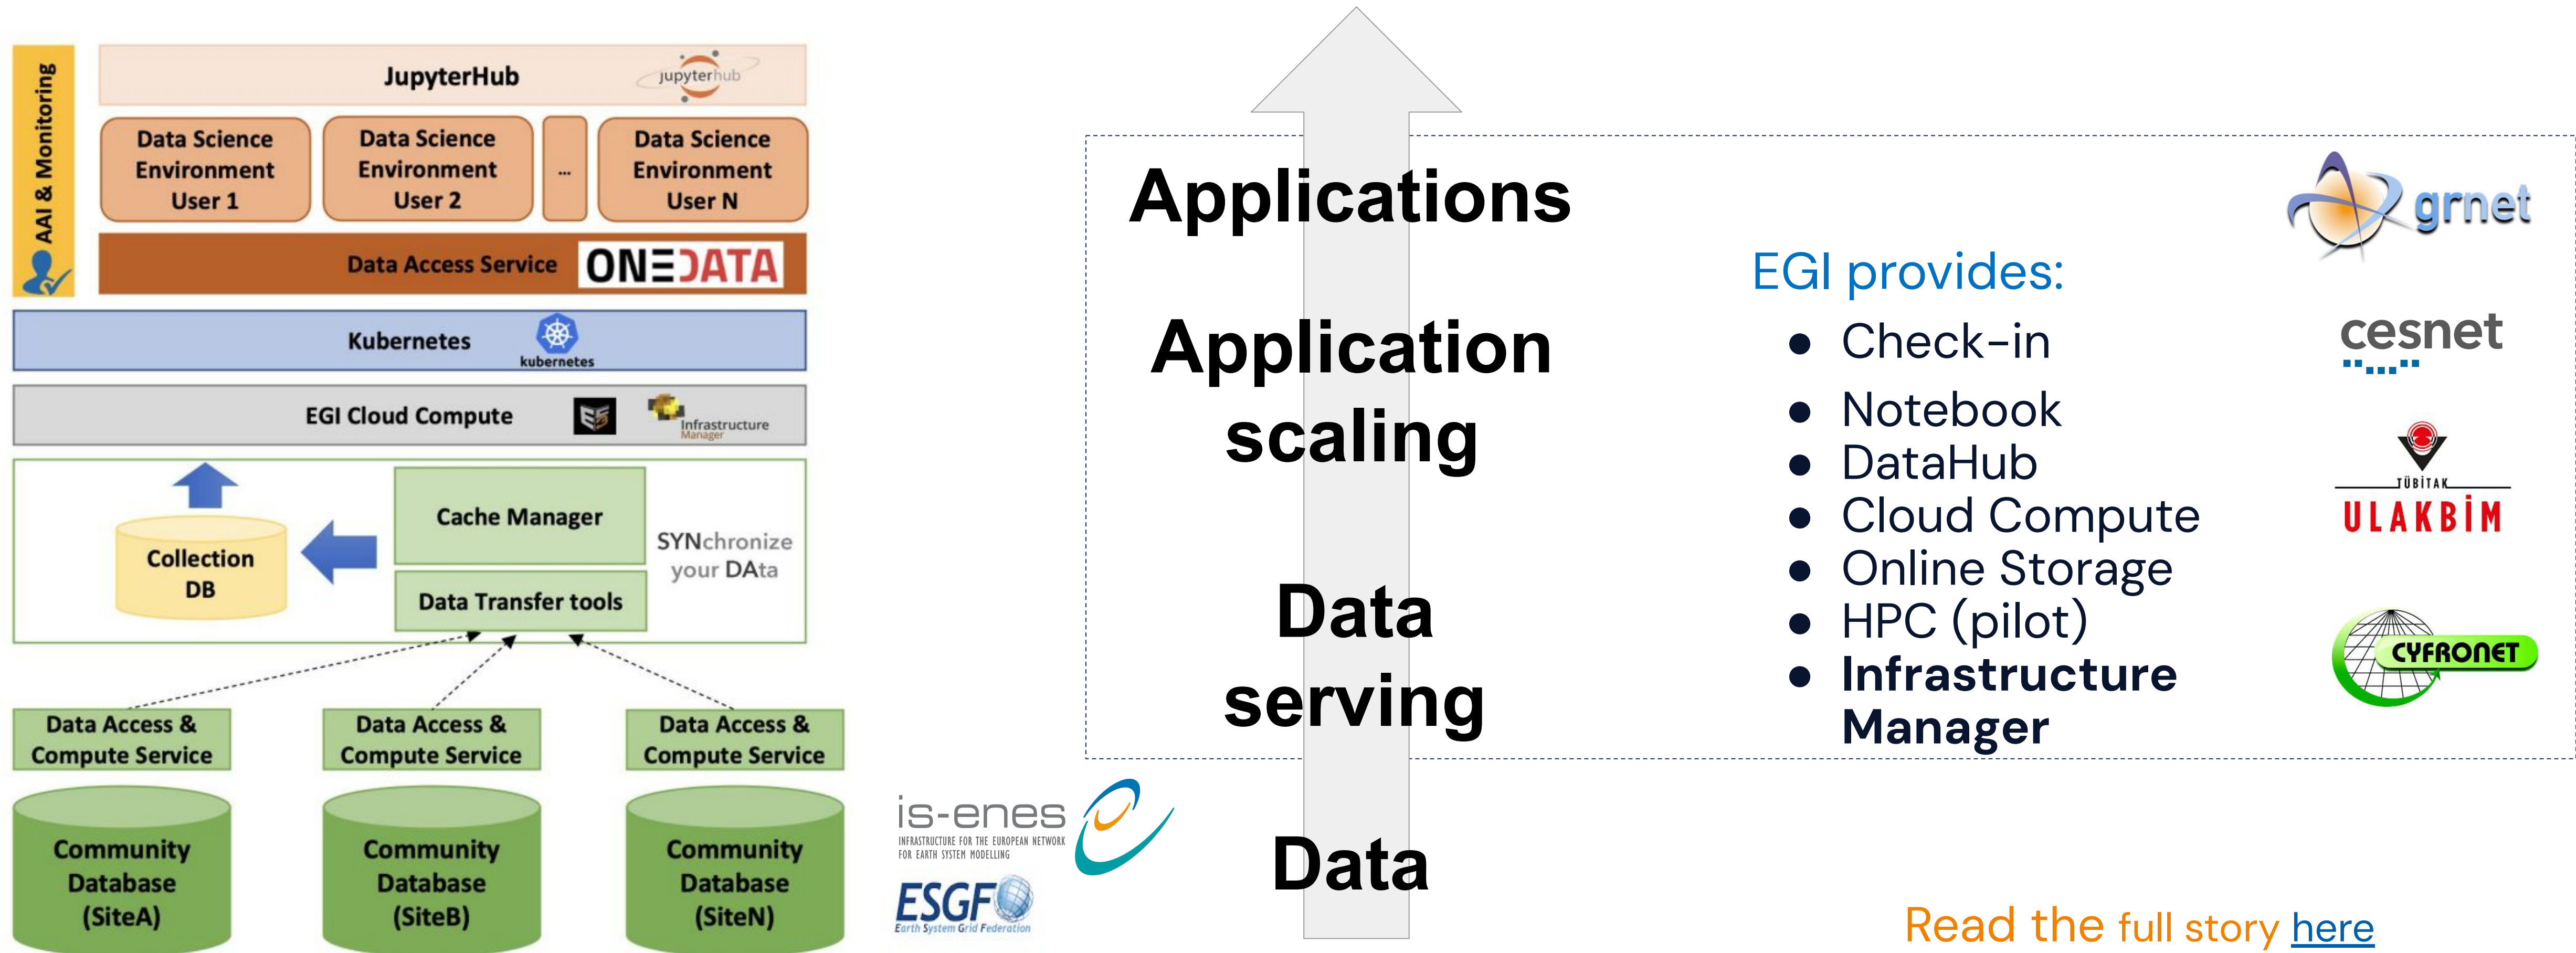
AAI & Monitoring

JupyterHub jupyterhub

Data Science Environment User 1

Data Science Environment User 2

...

Data Science Environment User N

Data Access Service ONEDATA

Kubernetes kubernetes

EGI Cloud Compute Infrastructure Manager

Collection DB

Cache Manager

Data Transfer tools

SYNchronize your DAta

Data Access & Compute Service

Data Access & Compute Service

Data Access & Compute Service

Community Database (SiteA)

Community Database (SiteB)

Community Database (SiteN)

is-enes INFRASTRUCTURE FOR THE EUROPEAN NETWORK FOR EARTH SYSTEM MODELLING

ESGF Earth System Grid Federation

Applications

Application scaling

Data serving

Data

EGI provides:

- Check-in
- Notebook
- DataHub
- Cloud Compute
- Online Storage
- HPC (pilot)
- **Infrastructure Manager**

grnet

cesnet

TÜBİTAK ULAKBİM

CYFRONET

Read the full story here